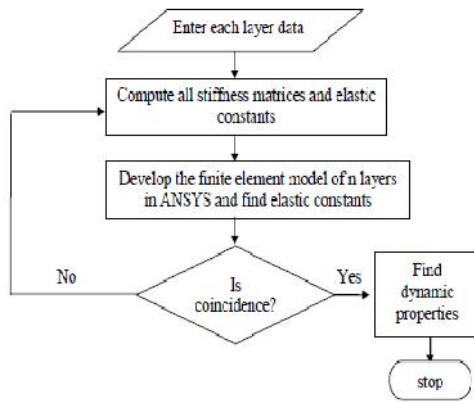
Enter each layer data

Compute all stiffness matrices and elastic constants

Develop the finite element model of n layers in ANSYS and find elastic constants

Is coincidence?

No

Yes

Find dynamic properties

stop